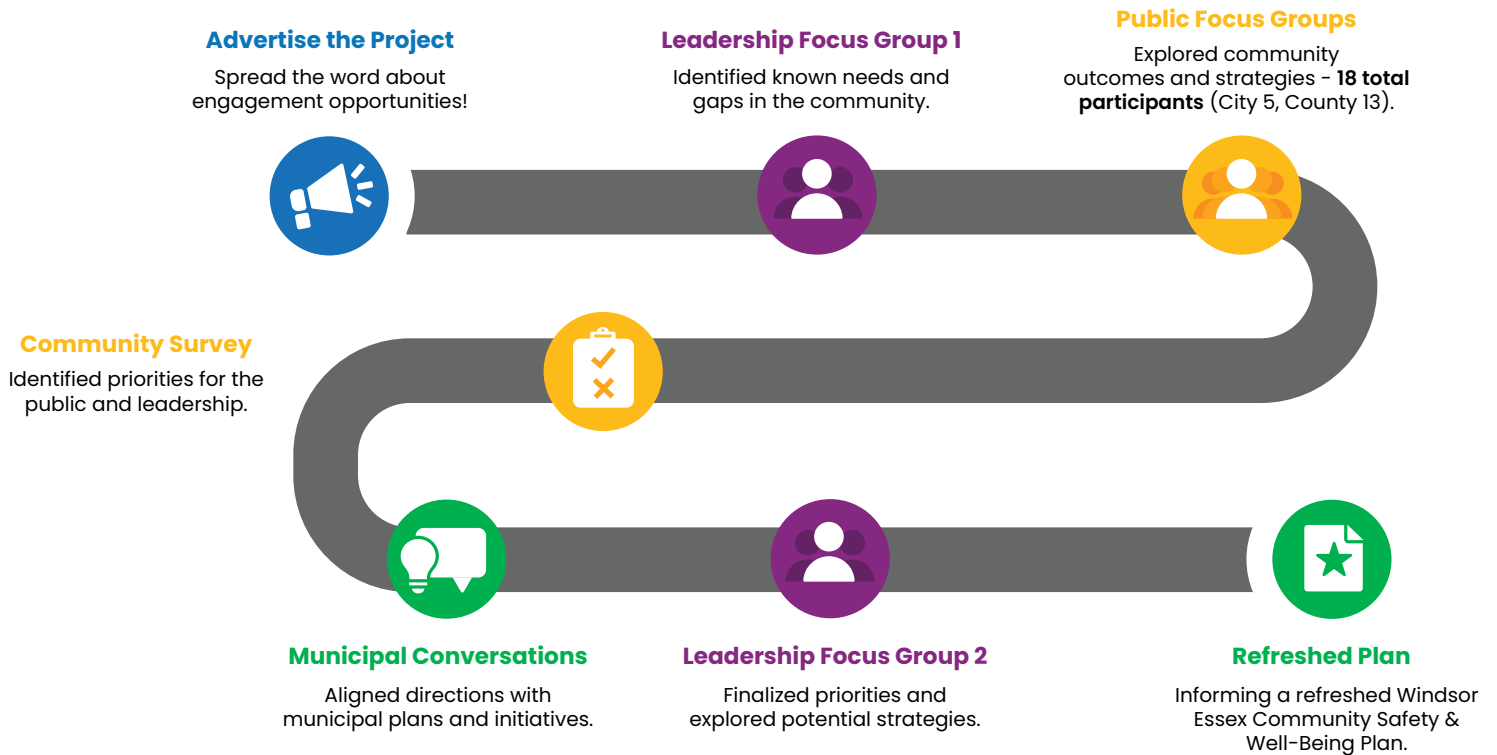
Advertise the Project

Spread the word about engagement opportunities!

Leadership Focus Group 1

Identified known needs and gaps in the community.

Public Focus Groups

Explored community outcomes and strategies - **18 total participants** (City 5, County 13).

Community Survey

Identified priorities for the public and leadership.

Municipal Conversations

Aligned directions with municipal plans and initiatives.

Leadership Focus Group 2

Finalized priorities and explored potential strategies.

Refreshed Plan

Informing a refreshed Windsor Essex Community Safety & Well-Being Plan.